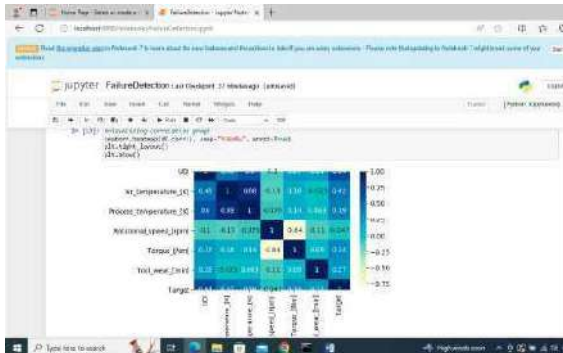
Home Page - Select or create a | FailureDetection - Jupyter Notebook

localhost:8888/notebooks/FailureDetection.ipynb

jupyter FailureDetection Last Checkpoint: 17 minutes ago (autosaved)

File Edit View Insert Cell Kernel Widgets Help

Trusted | Python 3 (ipykernel)

In [13]: #Visualizing correlation graph
sns.heatmap(df.corr(), cmap="YlGnBu", annot=True)
plt.tight_layout()
plt.show()

UDI
Air_temperature_[K]
Process_temperature_[K]
Rotational_speed_[rpm]
Torque_[Nm]
Tool_wear_[min]
Target

1.00
0.75
0.50
0.25
0.00
−0.25
−0.50
−0.75

0.45 1 0.88 0.11 0.10 0.42
0.26 0.88 1 0.019 0.14 0.19
0.11 0.019 1 0.04 0.11 0.047
0.17 0.18 0.14 0.04 1 0.18
0.2 0.013 0.013 0.11 0.18 1 0.27

Type here to search

High winds soon